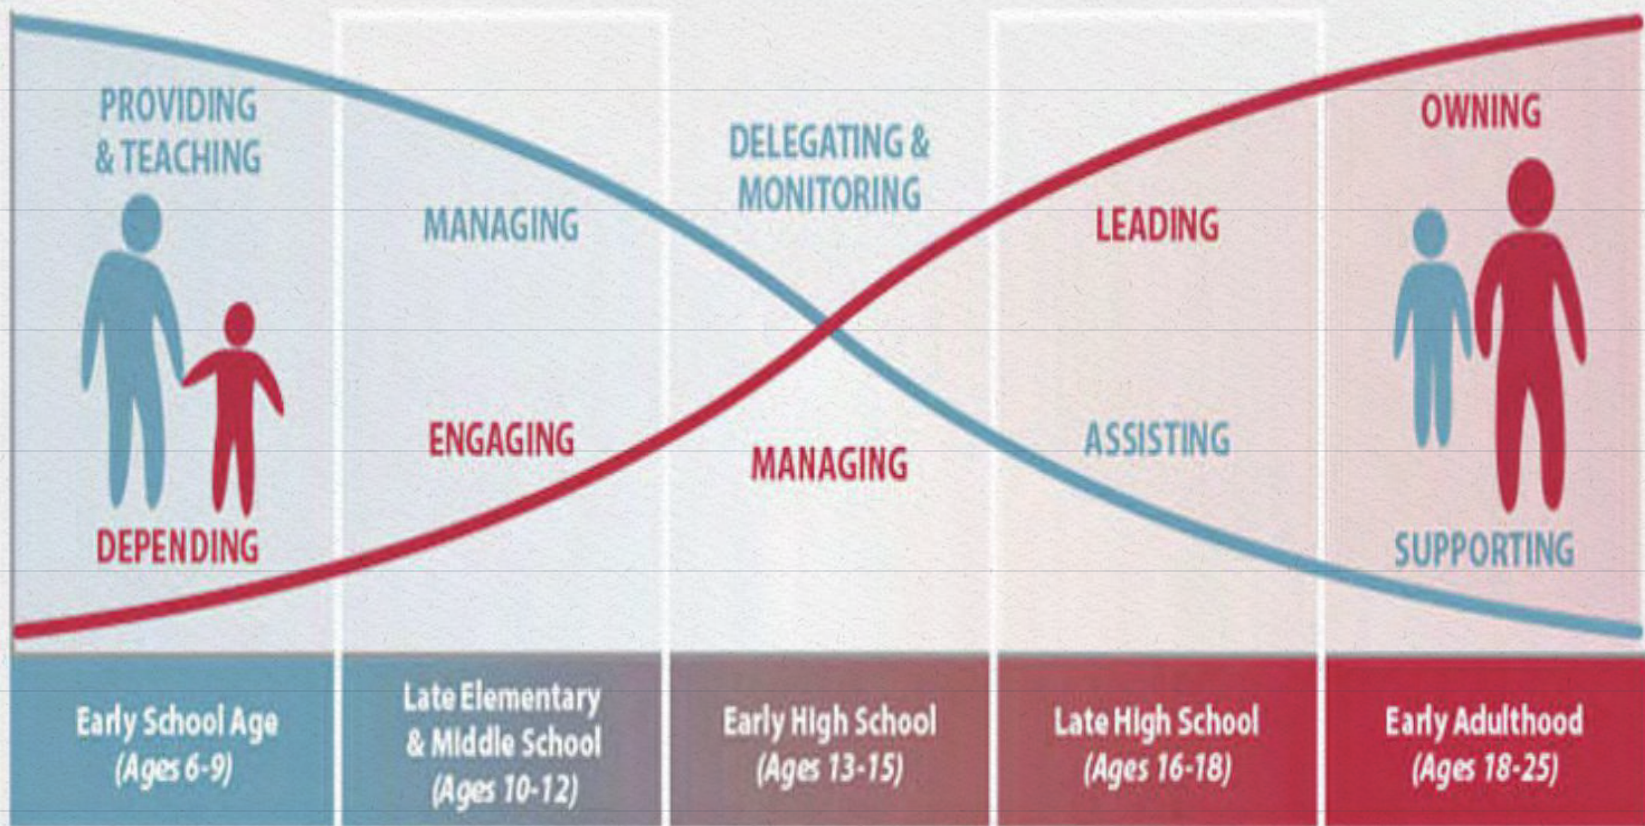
PROVIDING & TEACHING

DEPENDING

MANAGING

ENGAGING

DELEGATING & MONITORING

MANAGING

LEADING

ASSISTING

OWNING

SUPPORTING

| Early School Age (Ages 6-9) | Late Elementary & Middle School (Ages 10-12) | Early High School (Ages 13-15) | Late High School (Ages 16-18) | Early Adulthood (Ages 18-25) |